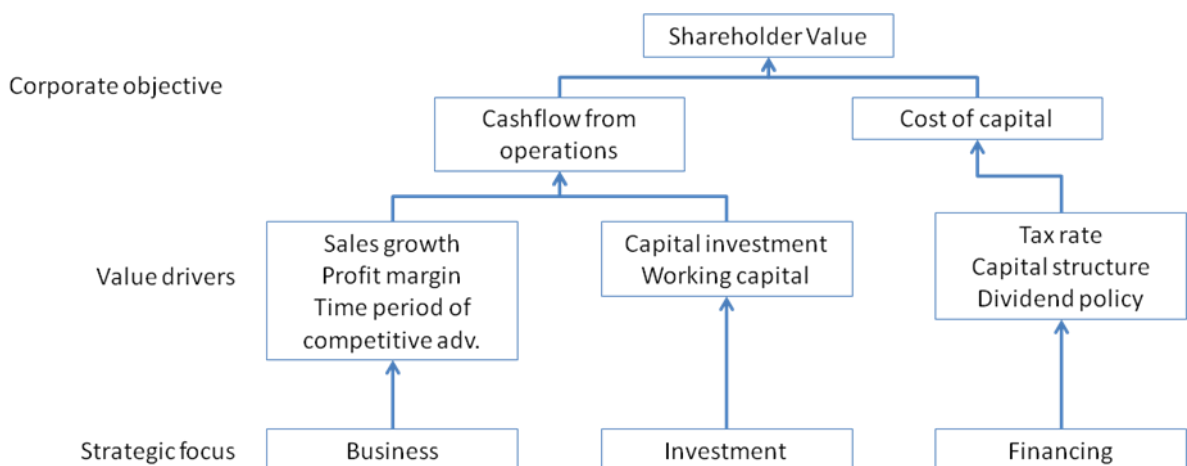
Shareholder Value

Corporate objective

Cashflow from operations

Cost of capital

Value drivers

Sales growth
Profit margin
Time period of competitive adv.

Capital investment
Working capital

Tax rate
Capital structure
Dividend policy

Strategic focus

Business

Investment

Financing